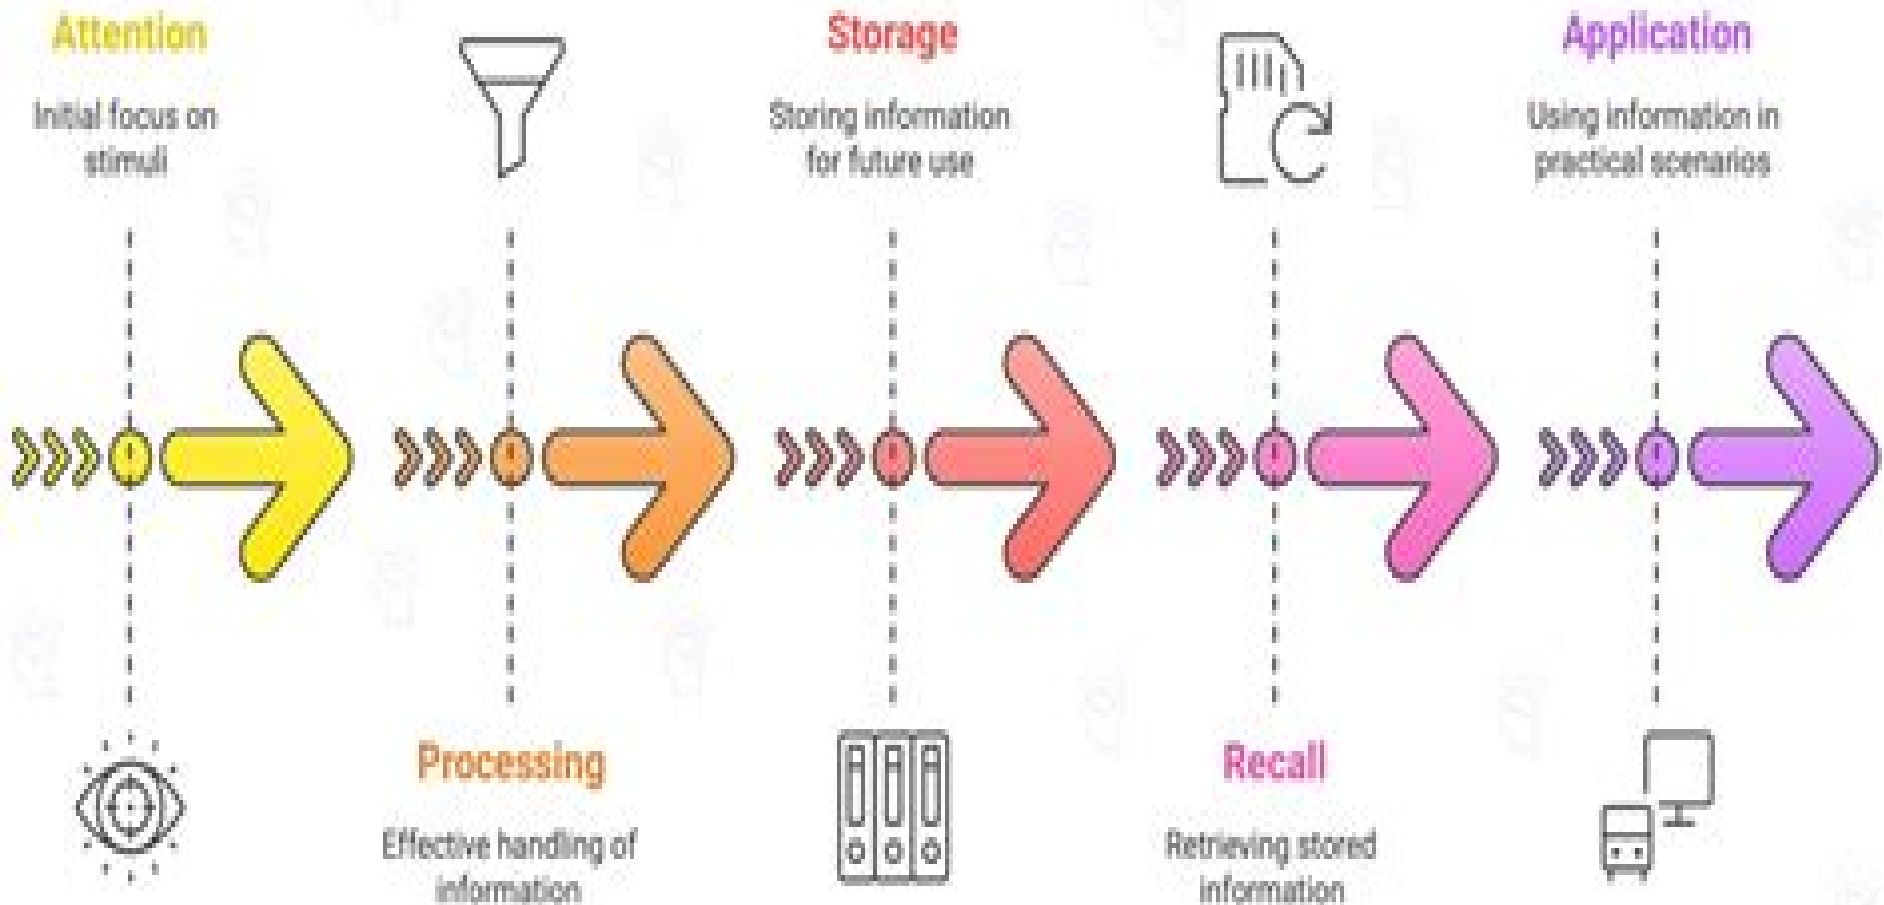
Attention

Initial focus on stimuli

Processing

Effective handling of information

Storage

Storing information for future use

Recall

Retrieving stored information

Application

Using information in practical scenarios